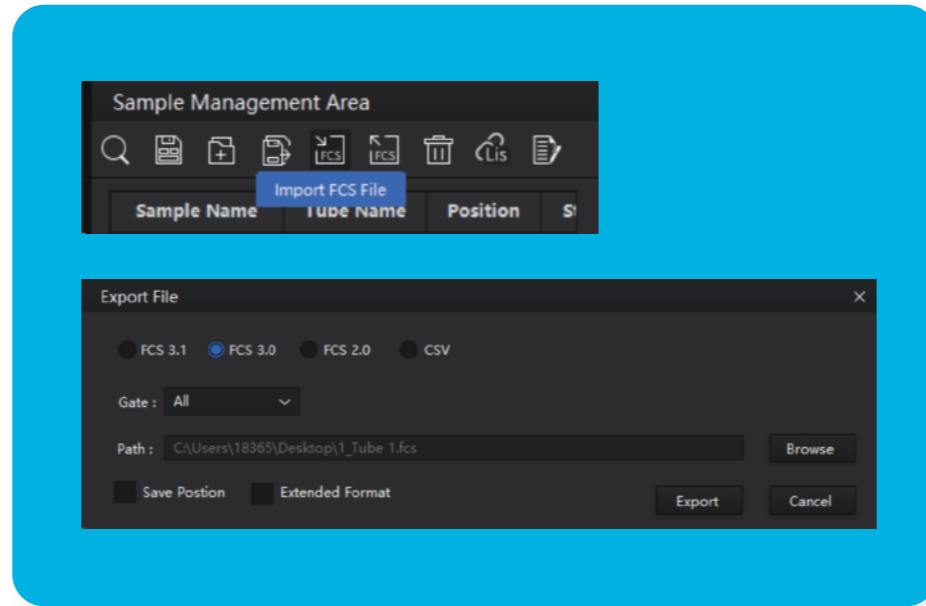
Sample Management Area

FCS FCS LIS

Import FCS File

| Sample Name | Tube Name | Position | S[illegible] |
|---|---|---|---|

Export File ×

FCS 3.1 FCS 3.0 FCS 2.0 CSV

Gate : All

Path : C:\Users\18365\Desktop\1_Tube 1.fcs

Browse

Save Postion Extended Format

Export Cancel